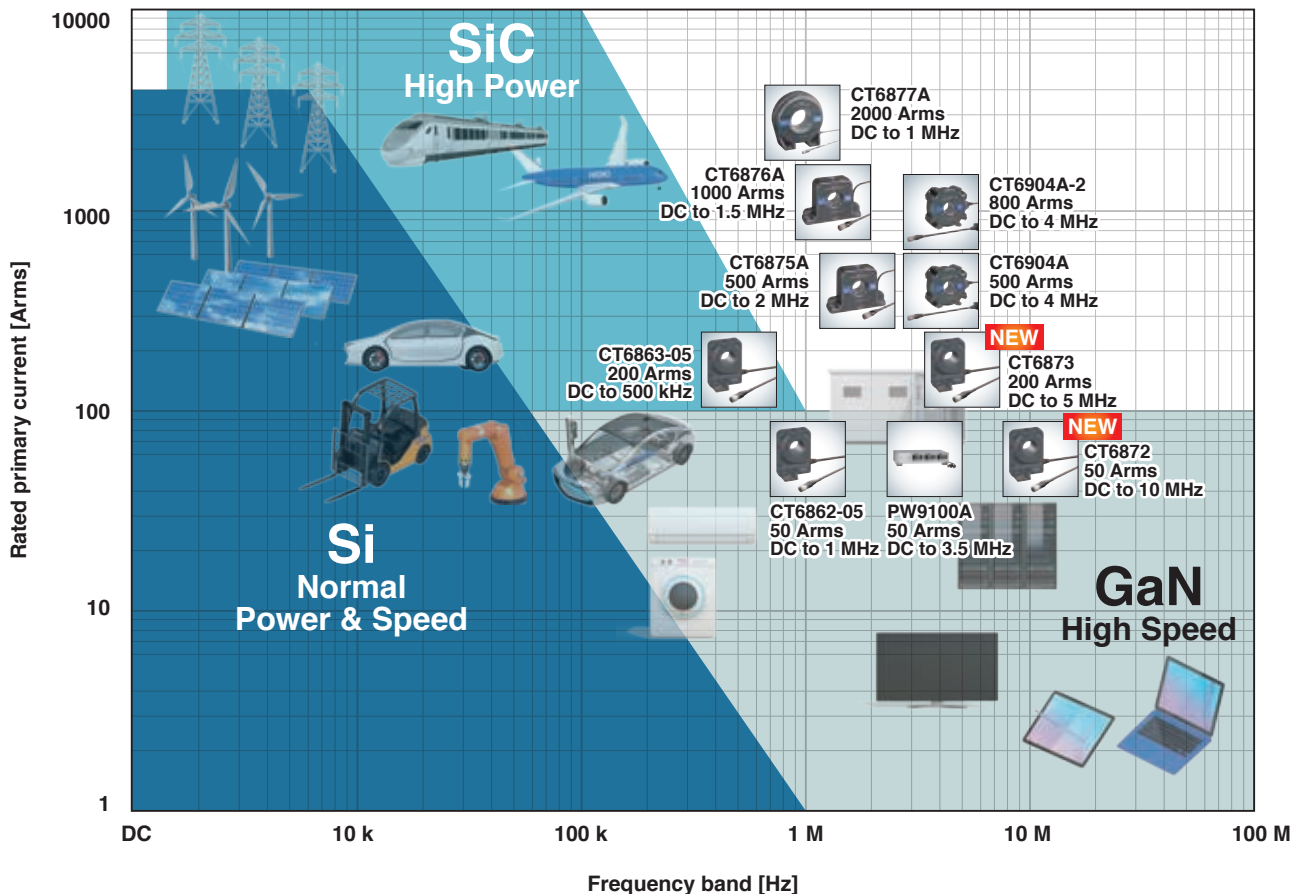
10000
1000
100
10
1

Rated primary current [Arms]

SiC
High Power

Si
Normal
Power & Speed

GaN
High Speed

CT6877A
2000 Arms
DC to 1 MHz

CT6876A
1000 Arms
DC to 1.5 MHz

CT6904A-2
800 Arms
DC to 4 MHz

CT6875A
500 Arms
DC to 2 MHz

CT6904A
500 Arms
DC to 4 MHz

NEW
CT6873
200 Arms
DC to 5 MHz

CT6863-05
200 Arms
DC to 500 kHz

NEW
CT6872
50 Arms
DC to 10 MHz

CT6862-05
50 Arms
DC to 1 MHz

PW9100A
50 Arms
DC to 3.5 MHz

DC
10 k
100 k
1 M
10 M
100 M

Frequency band [Hz]